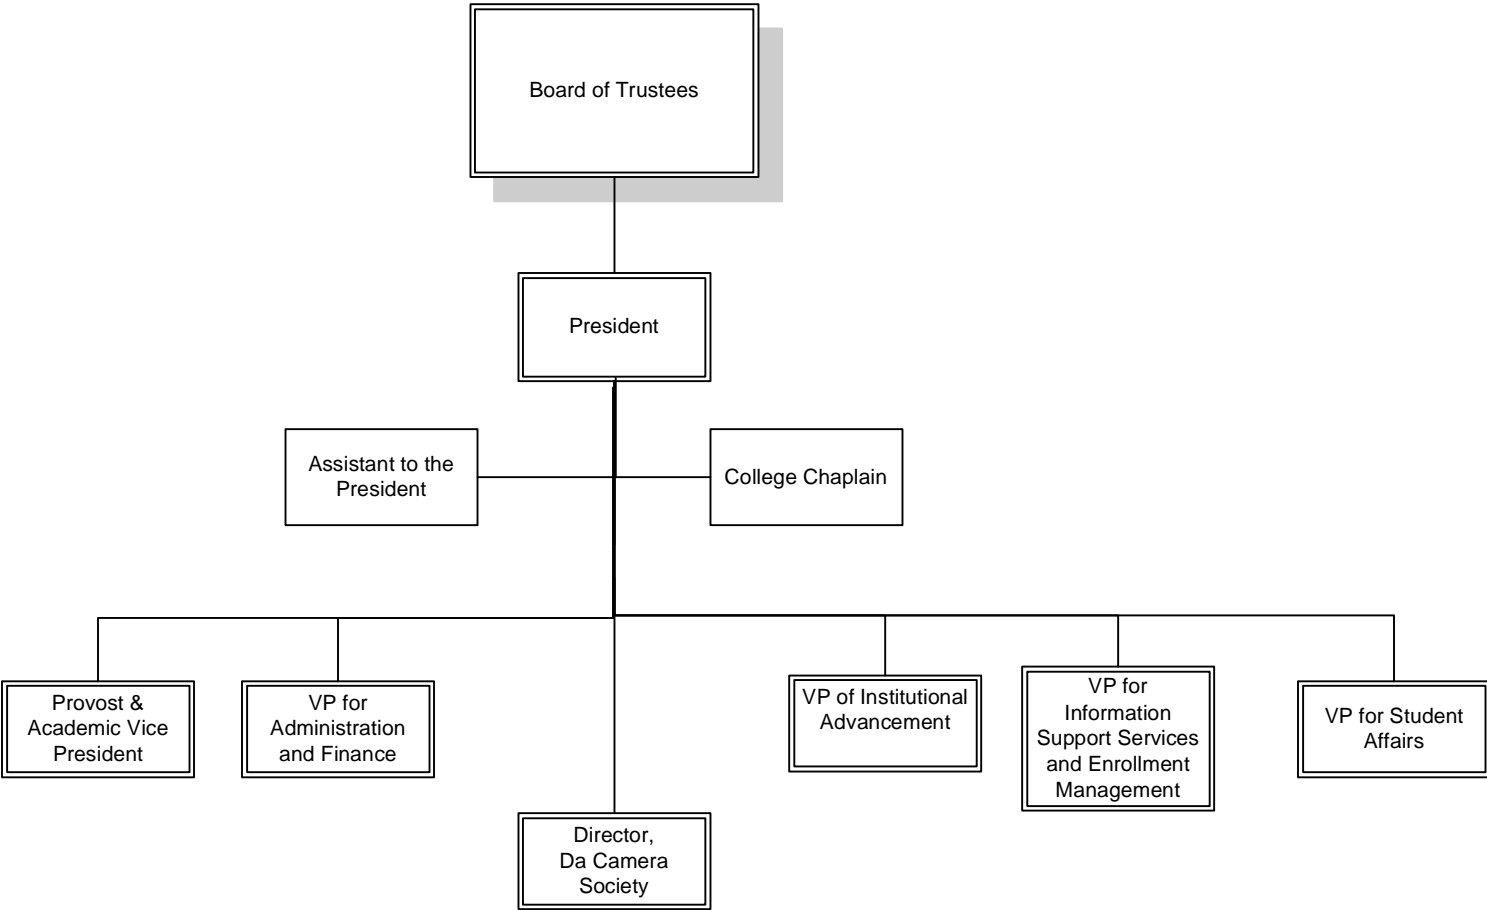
Board of Trustees

President

Assistant to the President

College Chaplain

Provost & Academic Vice President

VP for Administration and Finance

Director, Da Camera Society

VP of Institutional Advancement

VP for Information Support Services and Enrollment Management

VP for Student Affairs